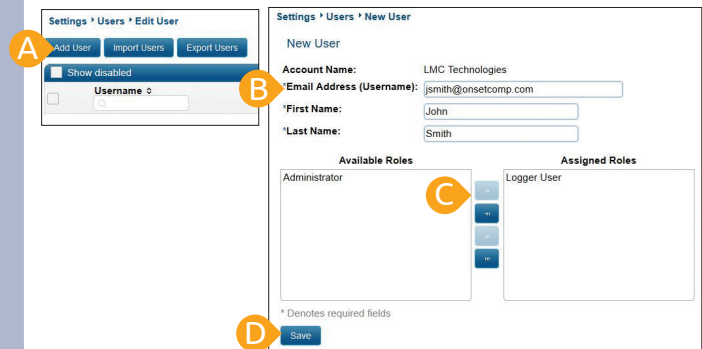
Settings ‣ Users ‣ Edit User

A

Add User | Import Users | Export Users

Show disabled

Username ⇕

Settings ‣ Users ‣ New User

New User

Account Name: LMC Technologies

B

*Email Address (Username): jsmith@onsetcomp.com

*First Name: John

*Last Name: Smith

Available Roles

Administrator

C

Assigned Roles

Logger User

* Denotes required fields

D

Save